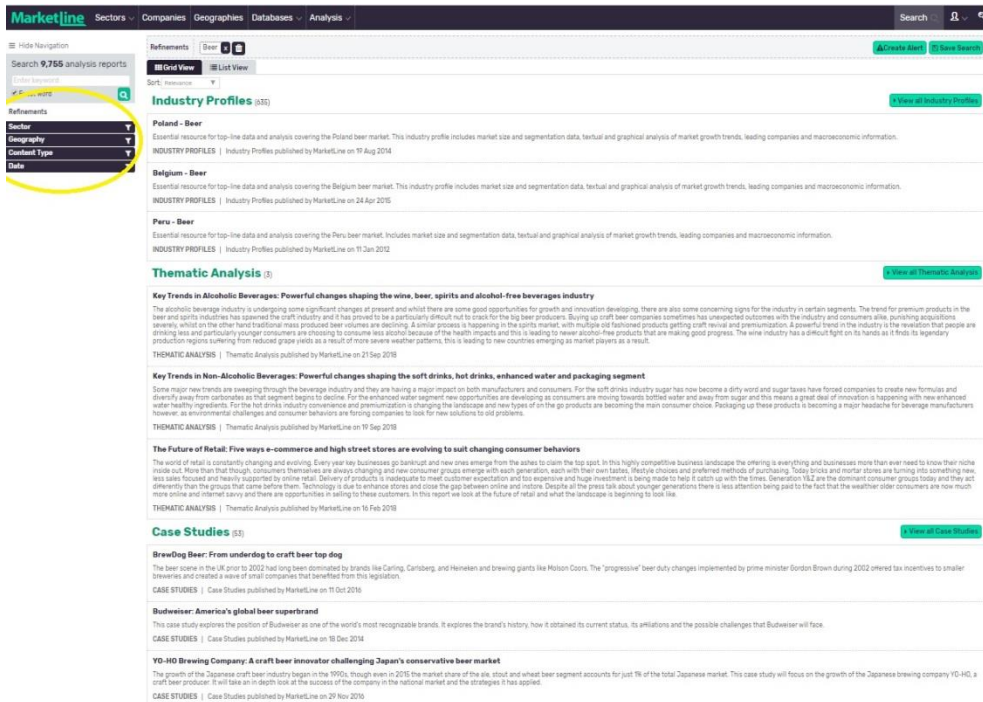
Marketline Sectors Companies Geographies Databases Analysis Search

≡ Hide Navigation

Search 9,755 analysis reports

Enter keyword

Refinements

Sector

Geography

Content Type

Date

Refinements Beer

Grid View List View

Sort: Relevance

Create Alert Save Search

Industry Profiles (635)

View all Industry Profiles

Poland - Beer

Essential resource for top-line data and analysis covering the Poland beer market. This industry profile includes market size and segmentation data, textual and graphical analysis of market growth trends, leading companies and macroeconomic information.

INDUSTRY PROFILES | Industry Profiles published by MarketLine on 19 Aug 2014

Belgium - Beer

Essential resource for top-line data and analysis covering the Belgium beer market. This industry profile includes market size and segmentation data, textual and graphical analysis of market growth trends, leading companies and macroeconomic information.

INDUSTRY PROFILES | Industry Profiles published by MarketLine on 24 Apr 2015

Peru - Beer

Essential resource for top-line data and analysis covering the Peru beer market. Includes market size and segmentation data, textual and graphical analysis of market growth trends, leading companies and macroeconomic information.

INDUSTRY PROFILES | Industry Profiles published by MarketLine on 11 Jan 2012

Thematic Analysis (3)

View all Thematic Analysis

Key Trends in Alcoholic Beverages: Powerful changes shaping the wine, beer, spirits and alcohol-free beverages industry

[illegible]

THEMATIC ANALYSIS | Thematic Analysis published by MarketLine on 21 Sep 2018

Key Trends in Non-Alcoholic Beverages: Powerful changes shaping the soft drinks, hot drinks, enhanced water and packaging segment

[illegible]

THEMATIC ANALYSIS | Thematic Analysis published by MarketLine on 19 Sep 2018

The Future of Retail: Five ways e-commerce and high street stores are evolving to suit changing consumer behaviors

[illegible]

THEMATIC ANALYSIS | Thematic Analysis published by MarketLine on 16 Feb 2018

Case Studies (53)

View all Case Studies

BrewDog Beer: From underdog to craft beer top dog

The beer scene in the UK prior to 2002 had long been dominated by brands like Carling, Carlsberg, and Heineken and brewing giants like Molson Coors. The "progressive" beer duty changes implemented by prime minister Gordon Brown during 2002 offered tax incentives to smaller breweries and created a wave of small companies that benefited from this legislation.

CASE STUDIES | Case Studies published by MarketLine on 11 Oct 2016

Budweiser: America's global beer superbrand

This case study explores the position of Budweiser as one of the world's most recognizable brands. It explores the brand's history, how it obtained its current status, its affiliations and the possible challenges that Budweiser will face.

CASE STUDIES | Case Studies published by MarketLine on 18 Dec 2014

YO-HO Brewing Company: A craft beer innovator challenging Japan's conservative beer market

The growth of the Japanese craft beer industry began in the 1990s, though even in 2015 the market share of the ale, stout and wheat beer segment accounts for just 1% of the total Japanese market. This case study will focus on the growth of the Japanese brewing company YO-HO, a craft beer producer. It will take an in depth look at the success of the company in the national market and the strategies it has applied.

CASE STUDIES | Case Studies published by MarketLine on 29 Nov 2016